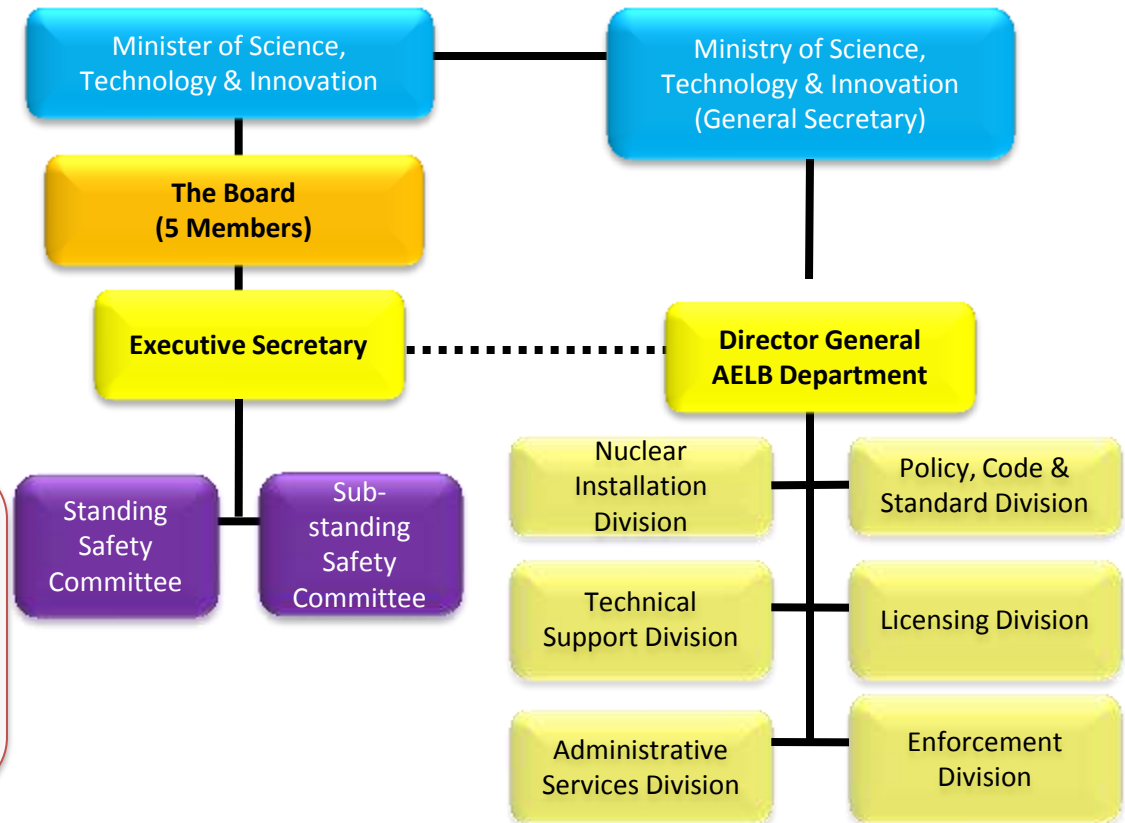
Minister of Science, Technology & Innovation

Ministry of Science, Technology & Innovation (General Secretary)

The Board (5 Members)

Executive Secretary

Director General AELB Department

Standing Safety Committee

Sub-standing Safety Committee

Nuclear Installation Division

Policy, Code & Standard Division

Technical Support Division

Licensing Division

Administrative Services Division

Enforcement Division